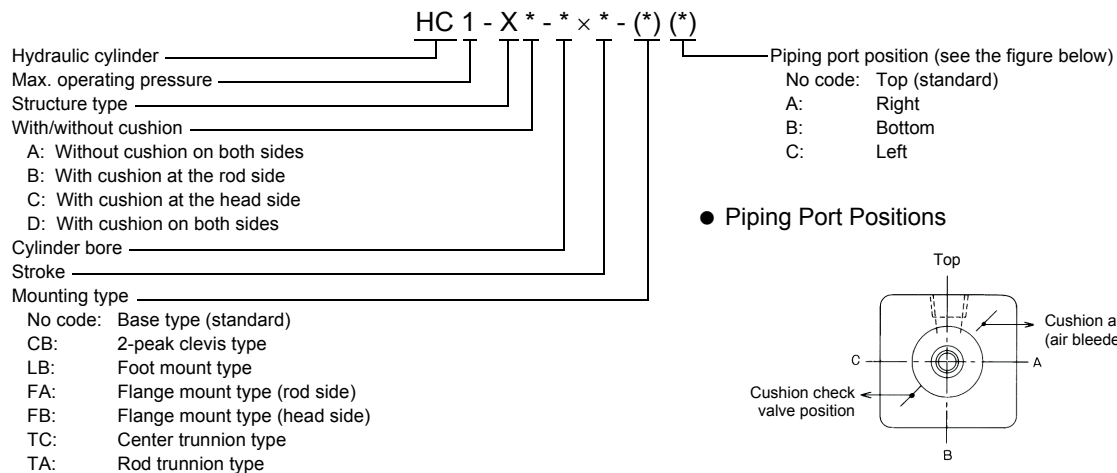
HC 1 - X * - * × * - (*) (*)

Hydraulic cylinder
Max. operating pressure
Structure type
With/without cushion
A: Without cushion on both sides
B: With cushion at the rod side
C: With cushion at the head side
D: With cushion on both sides
Cylinder bore
Stroke
Mounting type
No code: Base type (standard)
CB: 2-peak clevis type
LB: Foot mount type
FA: Flange mount type (rod side)
FB: Flange mount type (head side)
TC: Center trunnion type
TA: Rod trunnion type

Piping port position (see the figure below)
No code: Top (standard)
A: Right
B: Bottom
C: Left

● Piping Port Positions

Top
Cushion a
(air bleede
C
A
Cushion check valve position
B